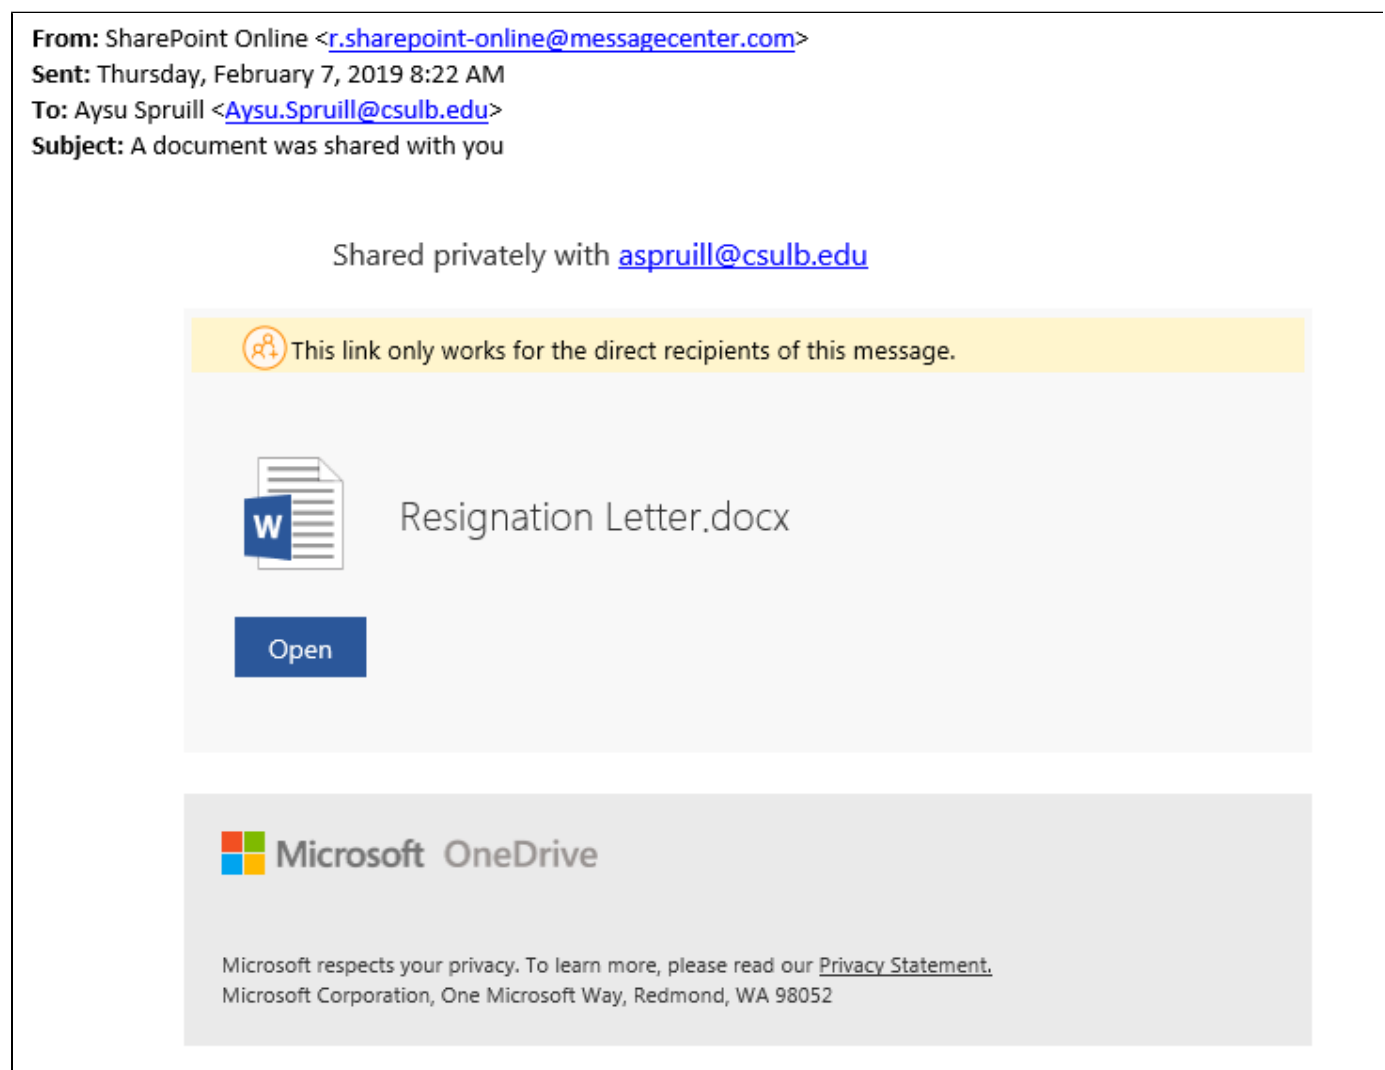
**From:** SharePoint Online <r.sharepoint-online@messagecenter.com>
**Sent:** Thursday, February 7, 2019 8:22 AM
**To:** Aysu Spruill <Aysu.Spruill@csulb.edu>
**Subject:** A document was shared with you

Shared privately with aspruill@csulb.edu

This link only works for the direct recipients of this message.

W

Resignation Letter.docx

Open

Microsoft OneDrive

Microsoft respects your privacy. To learn more, please read our Privacy Statement.
Microsoft Corporation, One Microsoft Way, Redmond, WA 98052